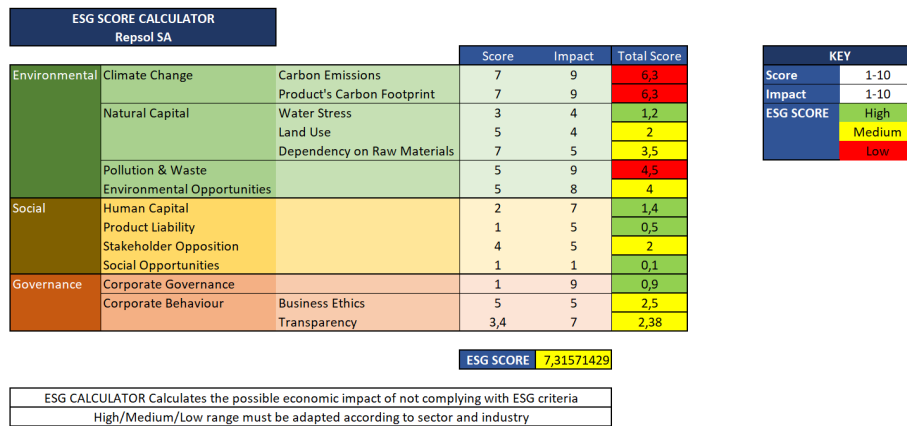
ESG SCORE CALCULATOR
Repsol SA

| | | | Score | Impact | Total Score |
|---|---|---|---|---|---|
| Environmental | Climate Change | Carbon Emissions | 7 | 9 | 6,3 |
| | | Product's Carbon Footprint | 7 | 9 | 6,3 |
| | Natural Capital | Water Stress | 3 | 4 | 1,2 |
| | | Land Use | 5 | 4 | 2 |
| | | Dependency on Raw Materials | 7 | 5 | 3,5 |
| | Pollution & Waste | | 5 | 9 | 4,5 |
| | Environmental Opportunities | | 5 | 8 | 4 |
| Social | Human Capital | | 2 | 7 | 1,4 |
| | Product Liability | | 1 | 5 | 0,5 |
| | Stakeholder Opposition | | 4 | 5 | 2 |
| | Social Opportunities | | 1 | 1 | 0,1 |
| Governance | Corporate Governance | | 1 | 9 | 0,9 |
| | Corporate Behaviour | Business Ethics | 5 | 5 | 2,5 |
| | | Transparency | 3,4 | 7 | 2,38 |

| KEY | |
|---|---|
| Score | 1-10 |
| Impact | 1-10 |
| ESG SCORE | High |
| | Medium |
| | Low |

ESG SCORE 7,31571429

ESG CALCULATOR Calculates the possible economic impact of not complying with ESG criteria
High/Medium/Low range must be adapted according to sector and industry